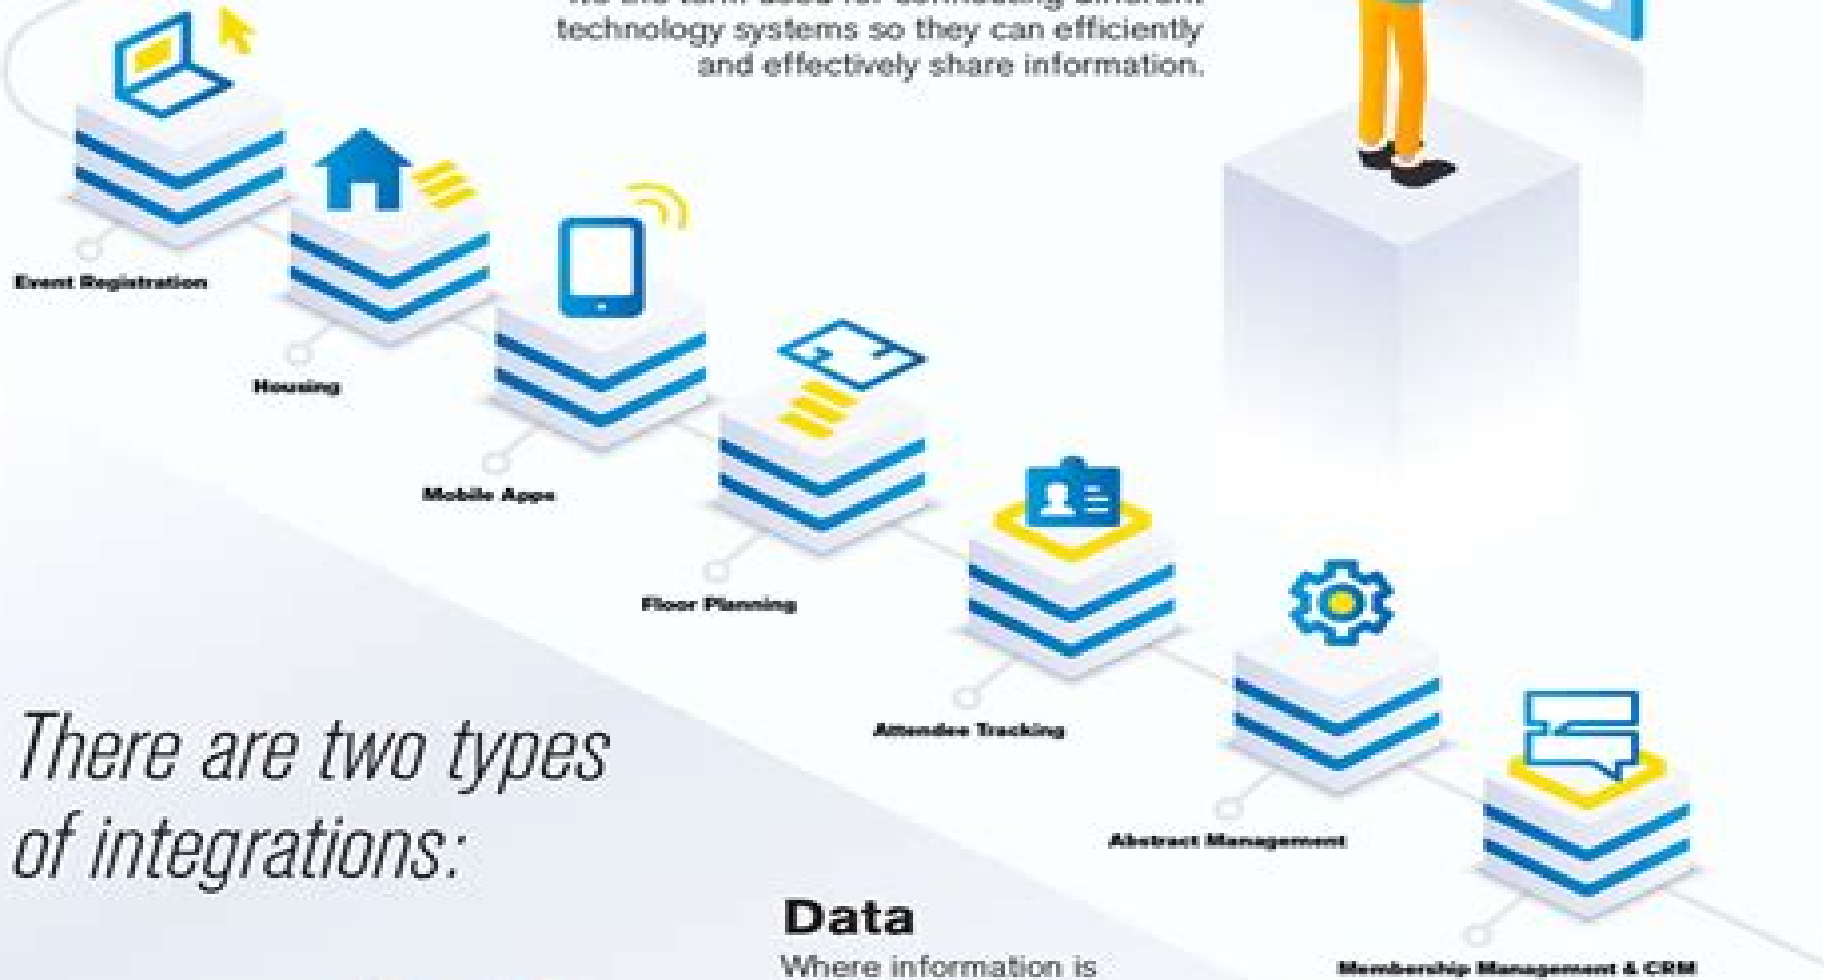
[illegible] technology systems so they can efficiently and effectively share information.

Event Registration

Housing

Mobile Apps

Floor Planning

Attendee Tracking

Abstract Management

Membership Management & CRM

There are two types of integrations:

Data

Where information is